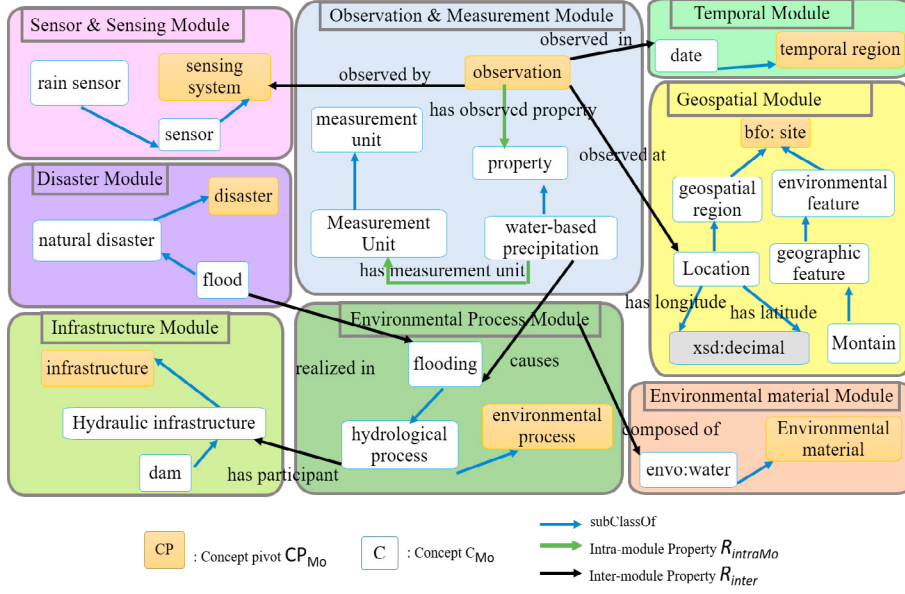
Sensor & Sensing Module

rain sensor

sensing system

sensor

Observation & Measurement Module

observed in

observed by

observation

has observed property

measurement unit

property

observed at

Measurement Unit

water-based precipitation

has measurement unit

Temporal Module

date

temporal region

Geospatial Module

bfo: site

geospatial region

environmental feature

Location

geographic feature

has longitude

has latitude

xsd:decimal

Montain

Disaster Module

disaster

natural disaster

flood

Infrastructure Module

infrastructure

Hydraulic infrastructure

dam

Environmental Process Module

realized in

flooding

causes

hydrological process

environmental process

has participant

Environmental material Module

composed of

envo:water

Environmental material

CP : Concept pivot $CP_{Mo}$

C : Concept $C_{Mo}$

subClassOf

Intra-module Property $R_{intraMo}$

Inter-module Property $R_{inter}$